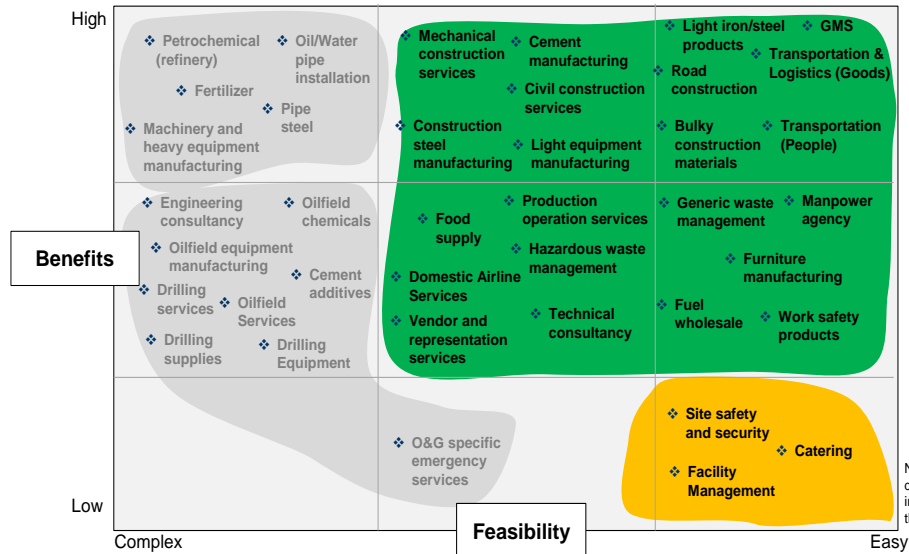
High

Low

Benefits

❖ Petrochemical (refinery)
❖ Oil/Water pipe installation
❖ Fertilizer
❖ Pipe steel
❖ Machinery and heavy equipment manufacturing

❖ Mechanical construction services
❖ Cement manufacturing
❖ Civil construction services
❖ Construction steel manufacturing
❖ Light equipment manufacturing

❖ Light iron/steel products
❖ GMS
❖ Transportation & Logistics (Goods)
❖ Road construction
❖ Bulky construction materials
❖ Transportation (People)

❖ Engineering consultancy
❖ Oilfield chemicals
❖ Oilfield equipment manufacturing
❖ Cement additives
❖ Drilling services
❖ Oilfield Services
❖ Drilling supplies
❖ Drilling Equipment

❖ Food supply
❖ Production operation services
❖ Hazardous waste management
❖ Domestic Airline Services
❖ Vendor and representation services
❖ Technical consultancy

❖ Generic waste management
❖ Manpower agency
❖ Furniture manufacturing
❖ Fuel wholesale
❖ Work safety products

❖ O&G specific emergency services

❖ Site safety and security
❖ Catering
❖ Facility Management

N
c
i
t

Complex
Feasibility
Easy